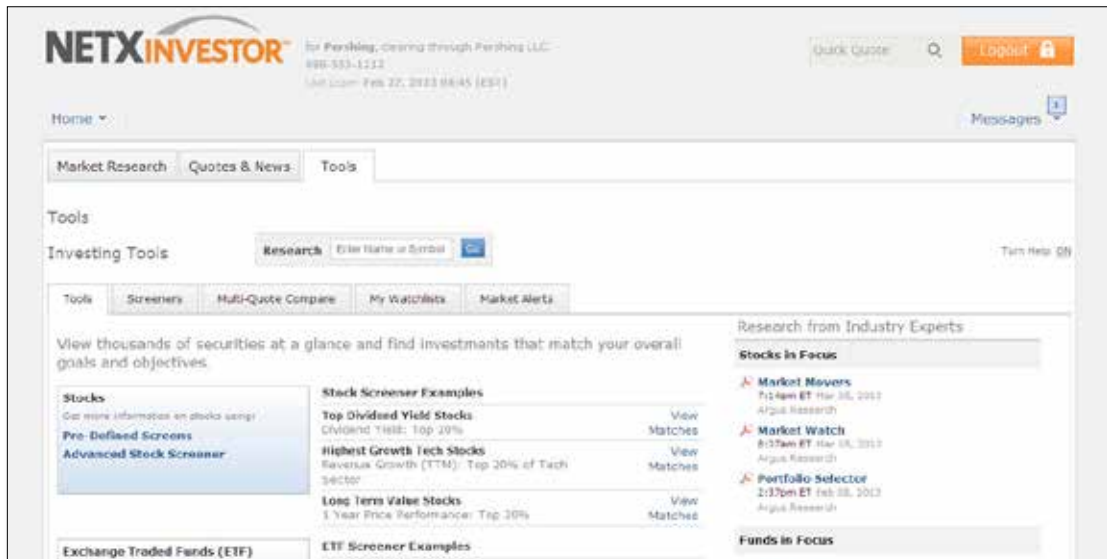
NETXINVESTOR™ for Pershing, clearing through Pershing LLC
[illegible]
Last Login: Feb 27, 2013 08:45 (EST)

Quick Quote
Logout

Home ▾

Messages 1

Market Research | Quotes & News | Tools

Tools

Investing Tools

Research Enter Name or Symbol Go

Turn Help: ON

Tools | Screeners | Multi-Quote Compare | My Watchlists | Market Alerts

View thousands of securities at a glance and find investments that match your overall goals and objectives.

Stocks
Get more information on stocks using:
Pro-Defined Screens
Advanced Stock Screener

Stock Screener Examples

Top Dividend Yield Stocks
Dividend Yield: Top 20%
View Matches

Highest Growth Tech Stocks
Revenue Growth (TTM): Top 20% of Tech sector
View Matches

Long Term Value Stocks
1 Year Price Performance: Top 20%
View Matches

Exchange Traded Funds (ETF)

ETF Screener Examples

Research from Industry Experts

Stocks in Focus

Market Movers
7:14am ET Mar 06, 2013
Argus Research

Market Watch
8:37am ET Mar 05, 2013
Argus Research

Portfolio Selector
2:37pm ET Feb 28, 2013
Argus Research

Funds in Focus